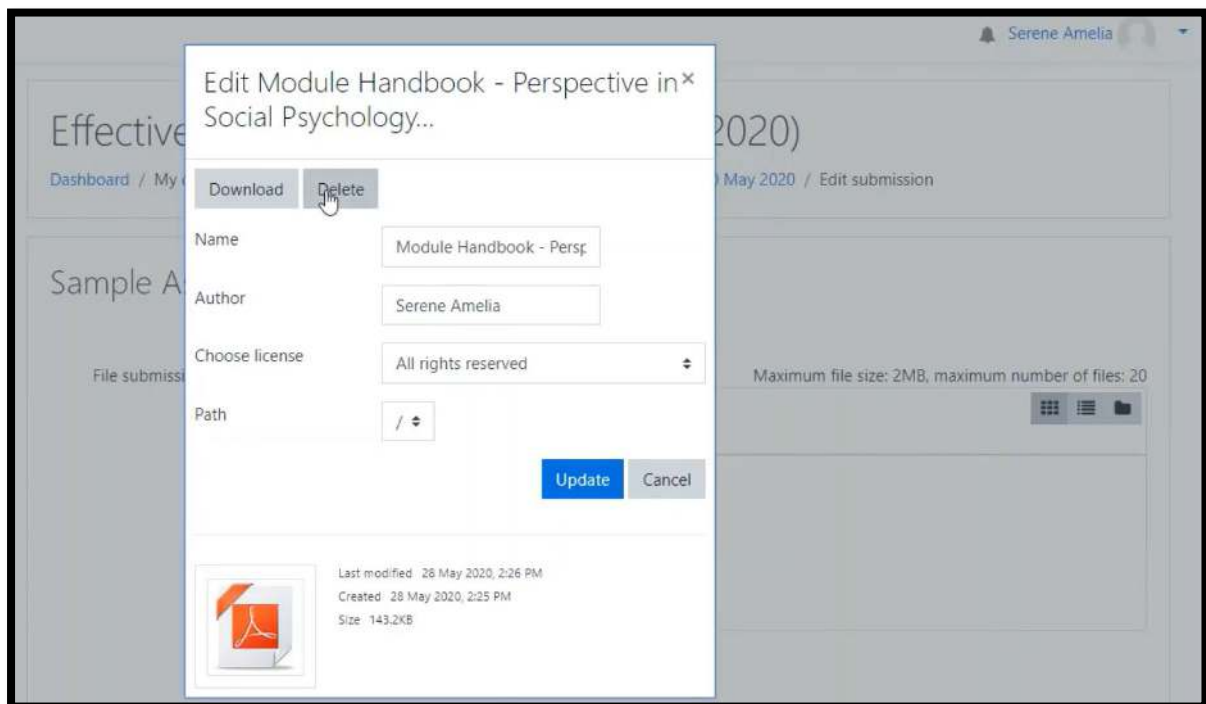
Serene Amelia

Effective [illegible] 2020)

Dashboard / My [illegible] May 2020 / Edit submission

Sample A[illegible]

File submissi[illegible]

Maximum file size: 2MB, maximum number of files: 20

Edit Module Handbook - Perspective in Social Psychology...

×

Download

Delete

Name

Module Handbook - Persp

Author

Serene Amelia

Choose license

All rights reserved

Path

/

Update

Cancel

Last modified 28 May 2020, 2:26 PM

Created 28 May 2020, 2:25 PM

Size 143.2KB